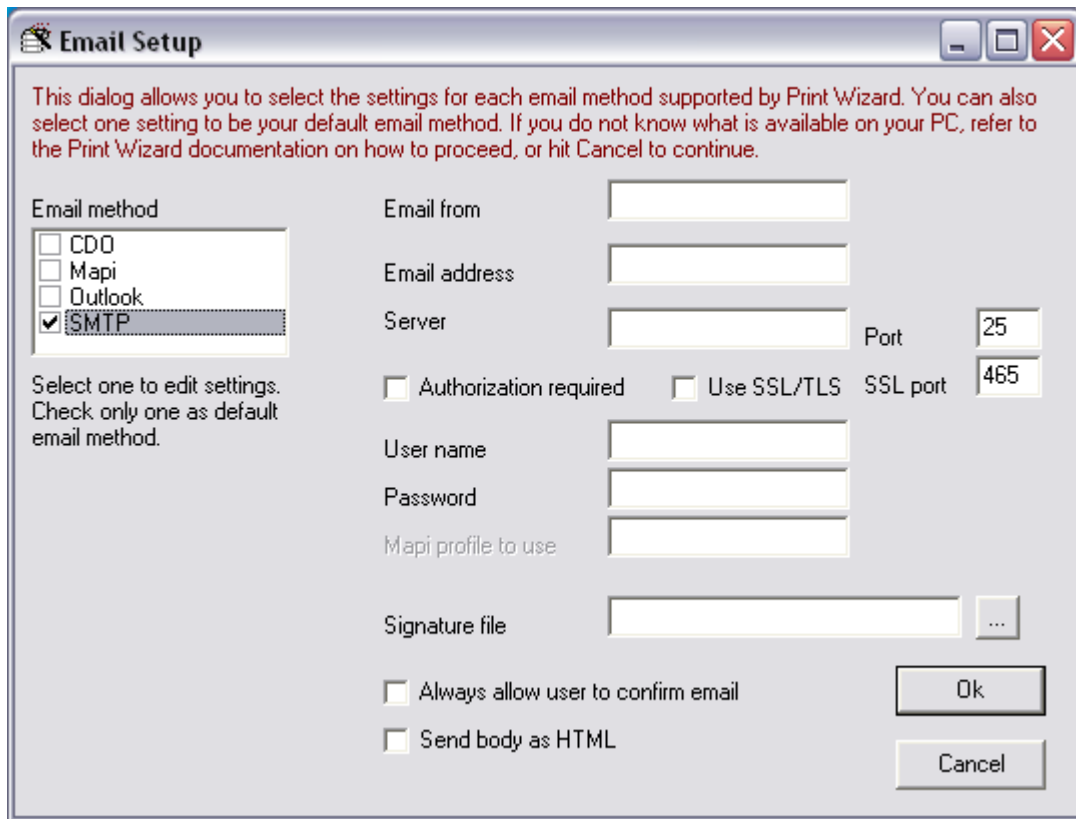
Email Setup

This dialog allows you to select the settings for each email method supported by Print Wizard. You can also select one setting to be your default email method. If you do not know what is available on your PC, refer to the Print Wizard documentation on how to proceed, or hit Cancel to continue.

Email method

CDO
Mapi
Outlook
SMTP

Select one to edit settings. Check only one as default email method.

Email from

Email address

Server

Port 25

Authorization required

Use SSL/TLS

SSL port 465

User name

Password

Mapi profile to use

Signature file ...

Always allow user to confirm email

Send body as HTML

Ok

Cancel